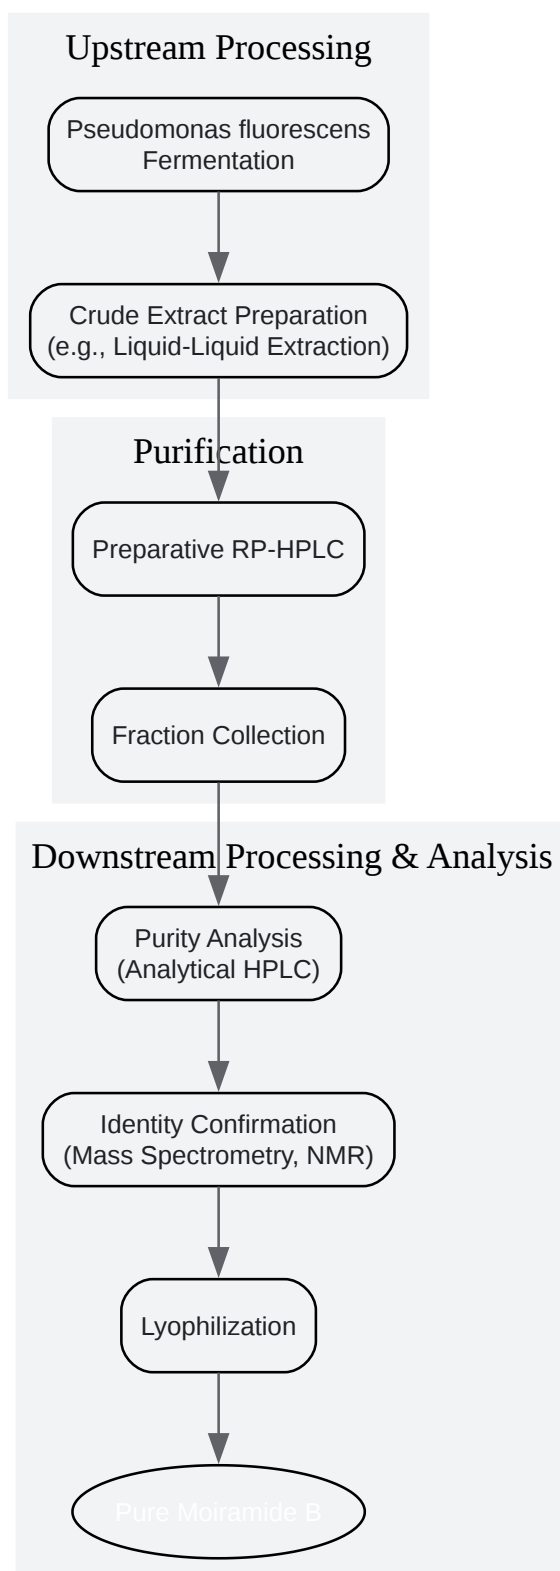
Upstream Processing

Pseudomonas fluorescens Fermentation

Crude Extract Preparation (e.g., Liquid-Liquid Extraction)

Purification

Preparative RP-HPLC

Fraction Collection

Downstream Processing & Analysis

Purity Analysis (Analytical HPLC)

Identity Confirmation (Mass Spectrometry, NMR)

Lyophilization

Pure Moiramide B